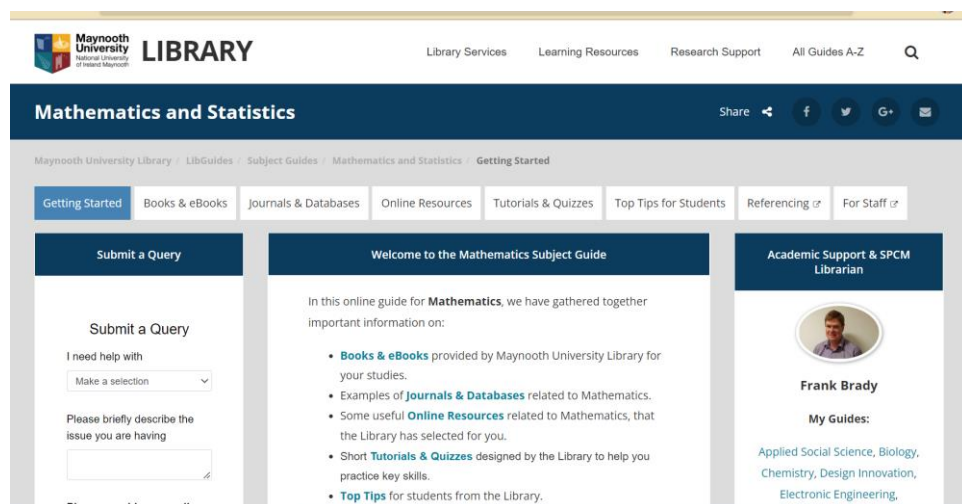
Maynooth University National University of Ireland Maynooth LIBRARY

Library Services Learning Resources Research Support All Guides A-Z

Mathematics and Statistics

Share

Maynooth University Library / LibGuides / Subject Guides / Mathematics and Statistics / Getting Started

Getting Started | Books & eBooks | Journals & Databases | Online Resources | Tutorials & Quizzes | Top Tips for Students | Referencing | For Staff

Submit a Query

Submit a Query

I need help with

Make a selection

Please briefly describe the issue you are having

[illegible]

Welcome to the Mathematics Subject Guide

In this online guide for **Mathematics**, we have gathered together important information on:

- **Books & eBooks** provided by Maynooth University Library for your studies.
- Examples of **Journals & Databases** related to Mathematics.
- Some useful **Online Resources** related to Mathematics, that the Library has selected for you.
- Short **Tutorials & Quizzes** designed by the Library to help you practice key skills.
- **Top Tips** for students from the Library.

Academic Support & SPCM Librarian

Frank Brady

My Guides:

Applied Social Science, Biology, Chemistry, Design Innovation, Electronic Engineering,